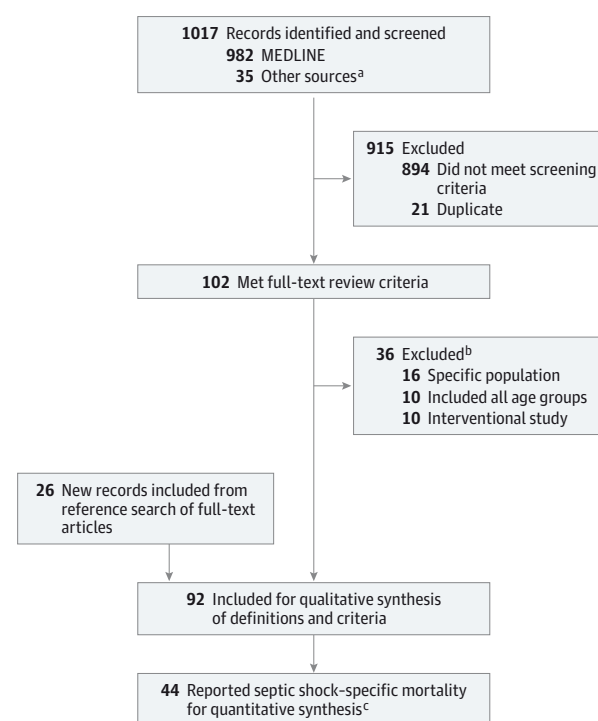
**1017** Records identified and screened
**982** MEDLINE
**35** Other sources$^{a}$

**915** Excluded
**894** Did not meet screening criteria
**21** Duplicate

**102** Met full-text review criteria

**36** Excluded$^{b}$
**16** Specific population
**10** Included all age groups
**10** Interventional study

**26** New records included from reference search of full-text articles

**92** Included for qualitative synthesis of definitions and criteria

**44** Reported septic shock–specific mortality for quantitative synthesis$^{c}$